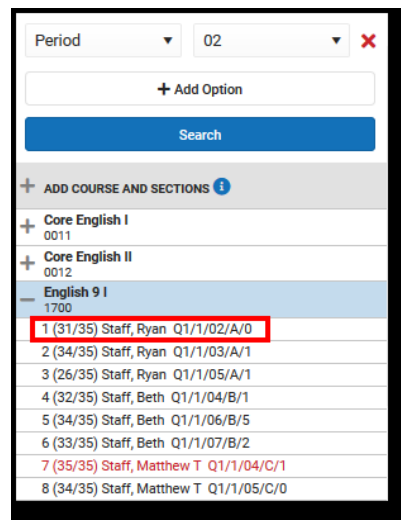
Period ▾ 02 ▾ ✖

+ Add Option

Search

+ ADD COURSE AND SECTIONS i

+ Core English I
0011

+ Core English II
0012

− English 9 I
1700

1 (31/35) Staff, Ryan Q1/1/02/A/0
2 (34/35) Staff, Ryan Q1/1/03/A/1
3 (26/35) Staff, Ryan Q1/1/05/A/1
4 (32/35) Staff, Beth Q1/1/04/B/1
5 (34/35) Staff, Beth Q1/1/06/B/5
6 (33/35) Staff, Beth Q1/1/07/B/2
7 (35/35) Staff, Matthew T Q1/1/04/C/1
8 (34/35) Staff, Matthew T Q1/1/05/C/0